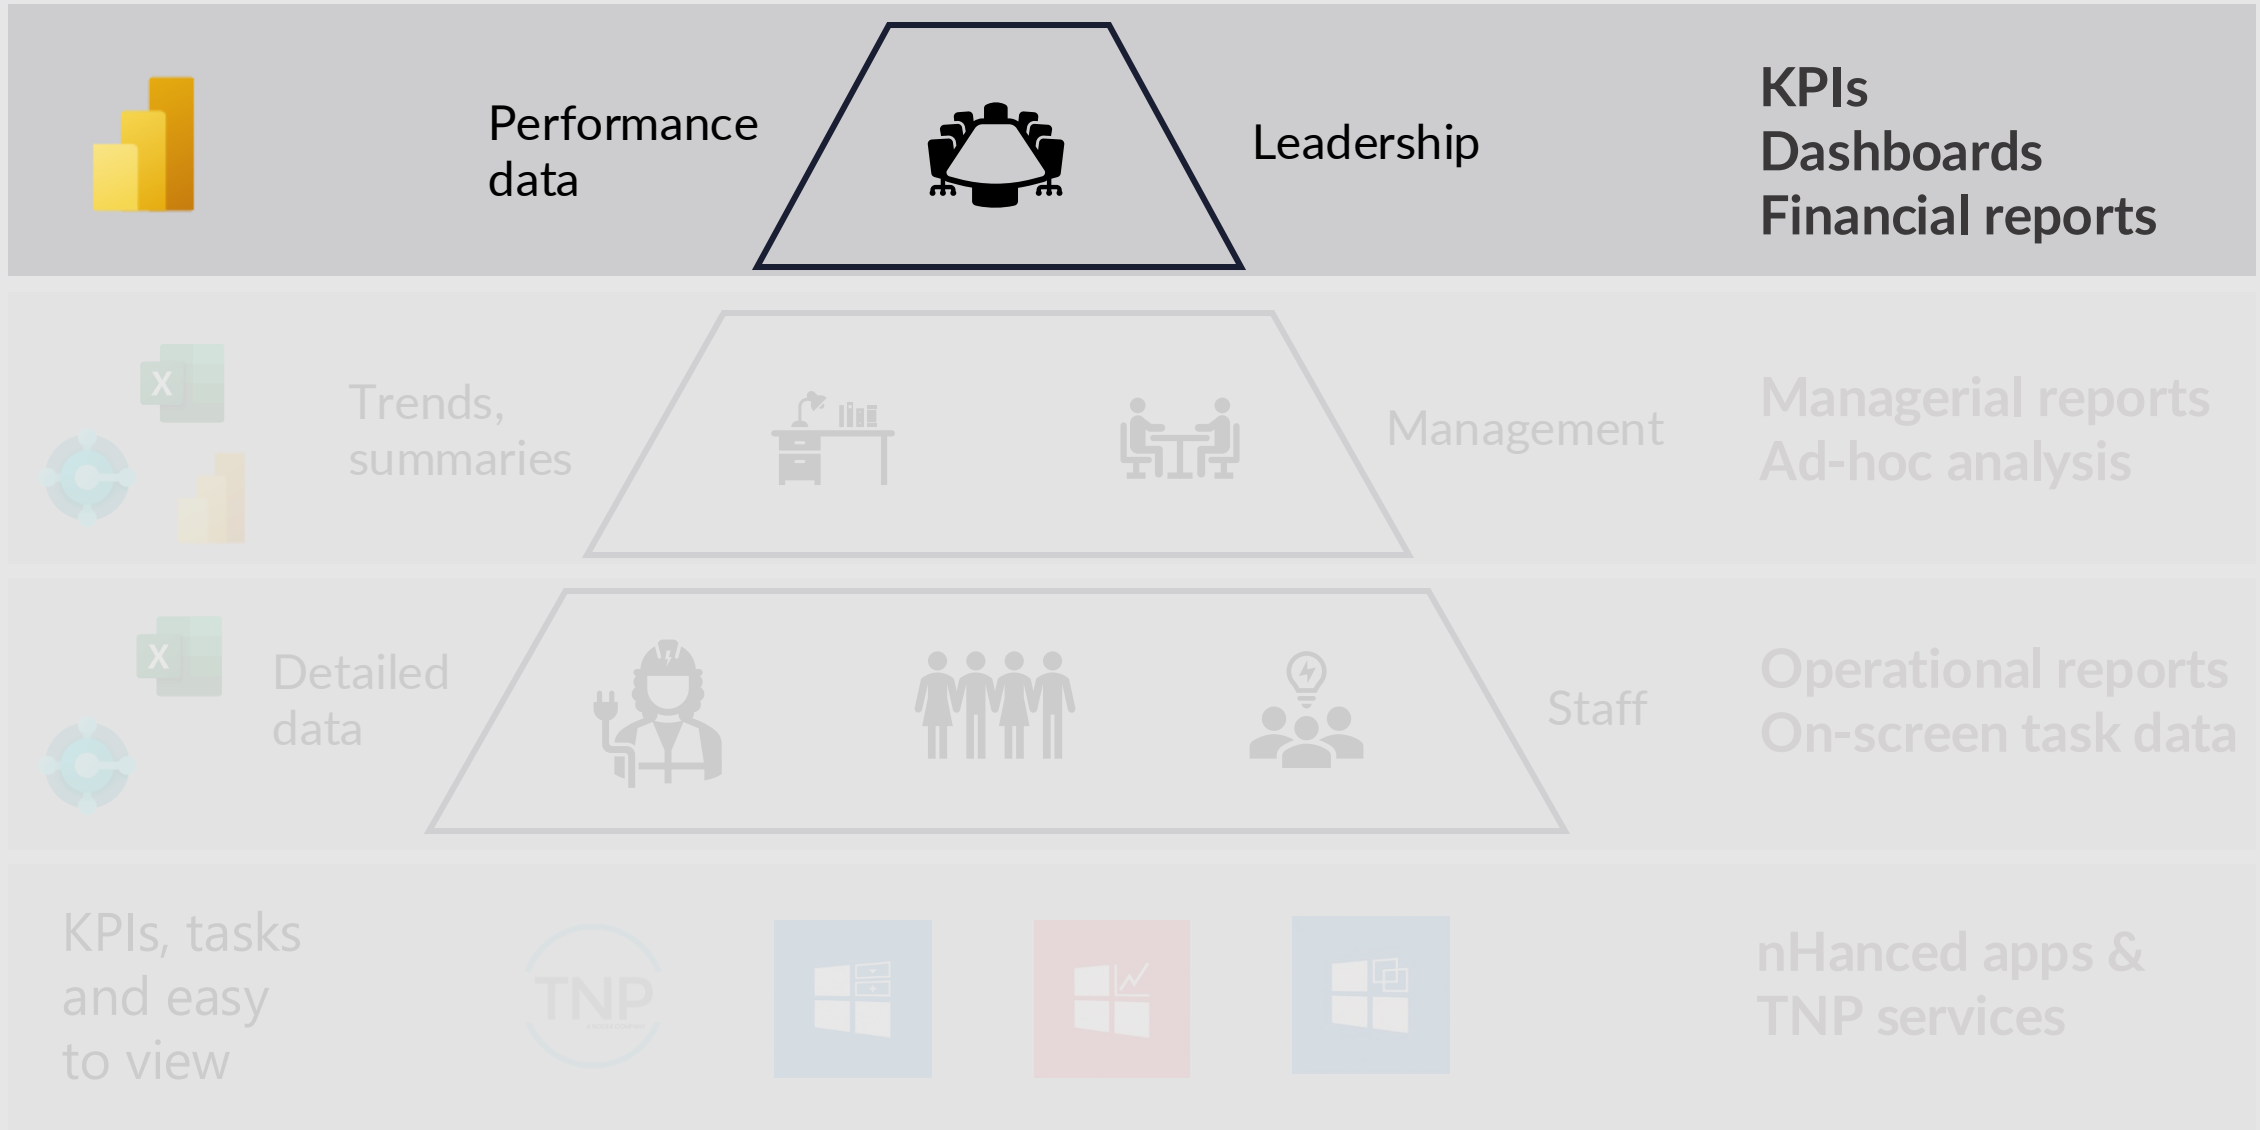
Performance data

Leadership

KPIs
Dashboards
Financial reports

Trends, summaries

Management

Managerial reports
Ad-hoc analysis

Detailed data

Staff

Operational reports
On-screen task data

KPIs, tasks and easy to view

TNP

nHanced apps &
TNP services